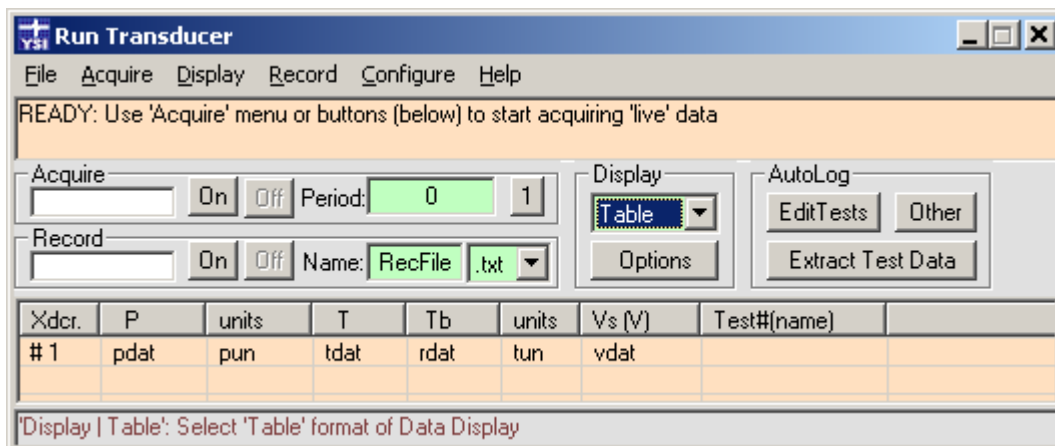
YSI Run Transducer

File Acquire Display Record Configure Help

READY: Use 'Acquire' menu or buttons (below) to start acquiring 'live' data

Acquire
On Off Period: 0 1

Record
On Off Name: RecFile .txt

Display
Table
Options

AutoLog
EditTests Other
Extract Test Data

| Xdcr. | P | units | T | Tb | units | Vs (V) | Test#(name) |
|---|---|---|---|---|---|---|---|
| # 1 | pdat | pun | tdat | rdat | tun | vdat | |

'Display | Table': Select 'Table' format of Data Display